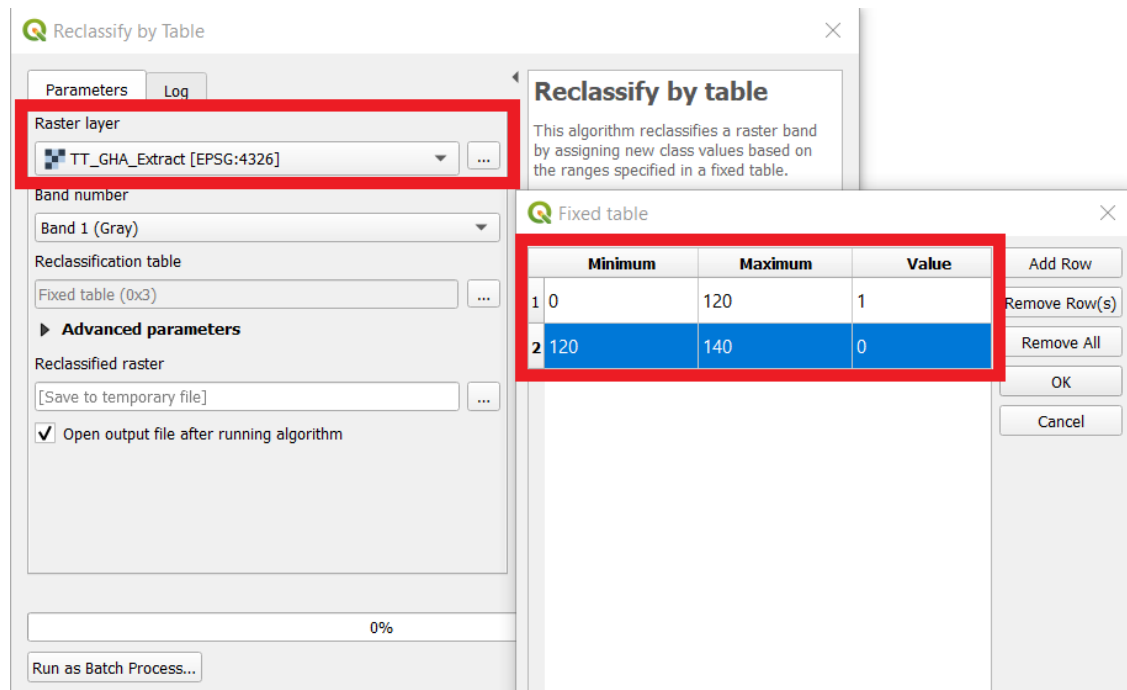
Reclassify by Table

Parameters | Log

Raster layer
TT_GHA_Extract [EPSG:4326]
...
Band number
Band 1 (Gray)
Reclassification table
Fixed table (0x3)
...
Advanced parameters
Reclassified raster
[Save to temporary file]
...
Open output file after running algorithm

0%

Run as Batch Process...

Reclassify by table

This algorithm reclassifies a raster band by assigning new class values based on the ranges specified in a fixed table.

Fixed table

| | Minimum | Maximum | Value |
|---|---|---|---|
| 1 | 0 | 120 | 1 |
| 2 | 120 | 140 | 0 |

Add Row
Remove Row(s)
Remove All
OK
Cancel